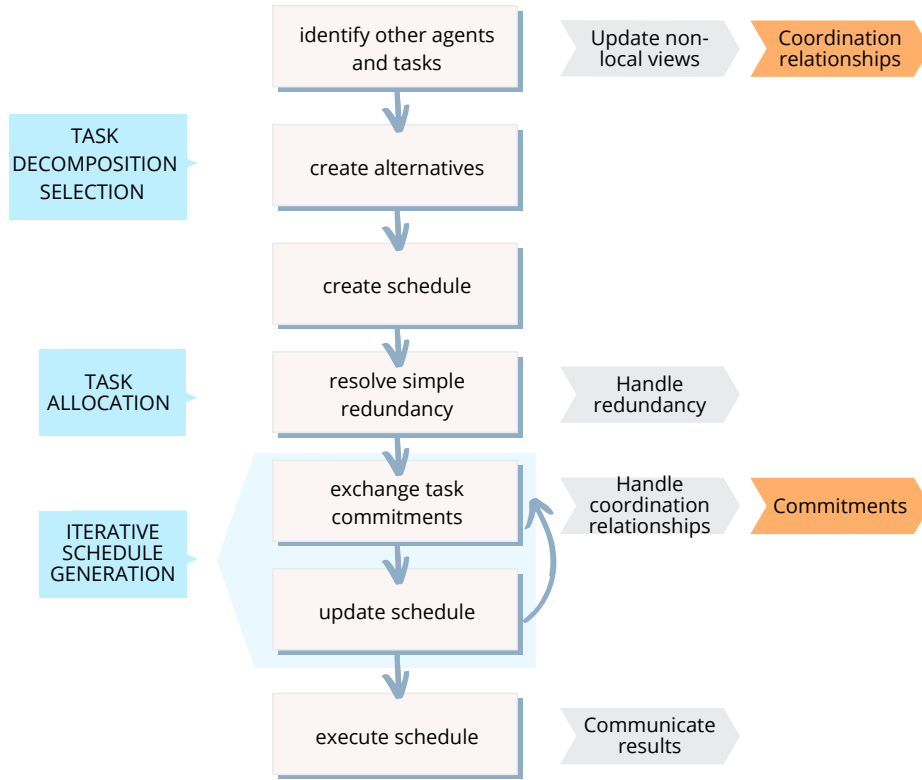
identify other agents and tasks

Update non-local views

Coordination relationships

TASK DECOMPOSITION SELECTION

create alternatives

create schedule

TASK ALLOCATION

resolve simple redundancy

Handle redundancy

exchange task commitments

Handle coordination relationships

Commitments

ITERATIVE SCHEDULE GENERATION

update schedule

execute schedule

Communicate results